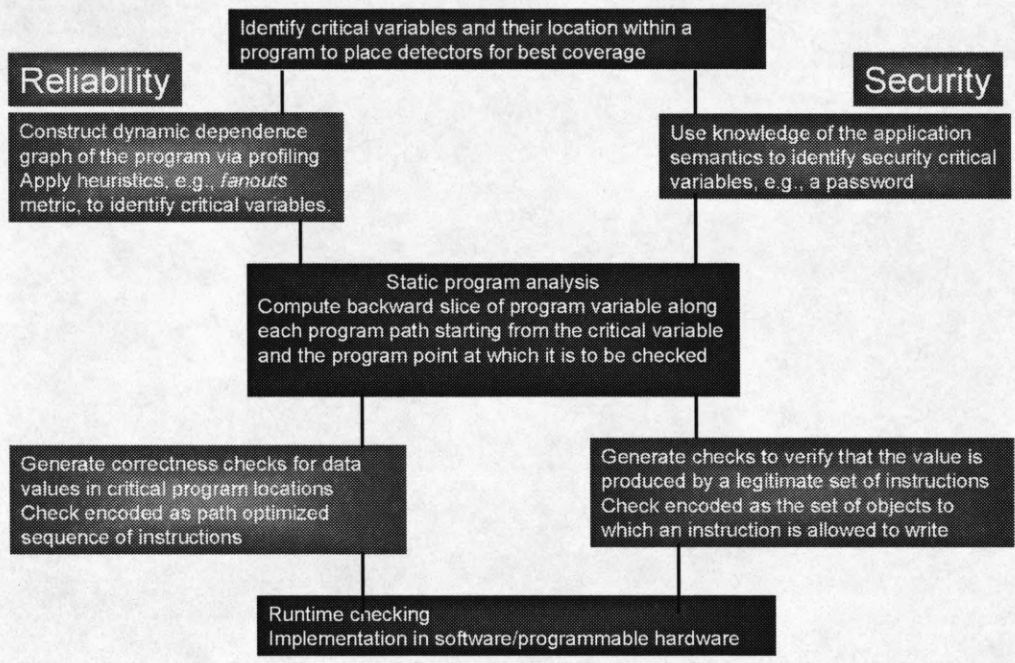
Identify critical variables and their location within a program to place detectors for best coverage

Reliability

Security

Construct dynamic dependence graph of the program via profiling
Apply heuristics, e.g., *fanouts* metric, to identify critical variables.

Use knowledge of the application semantics to identify security critical variables, e.g., a password

Static program analysis
Compute backward slice of program variable along each program path starting from the critical variable and the program point at which it is to be checked

Generate correctness checks for data values in critical program locations
Check encoded as path optimized sequence of instructions

Generate checks to verify that the value is produced by a legitimate set of instructions
Check encoded as the set of objects to which an instruction is allowed to write

Runtime checking
Implementation in software/programmable hardware